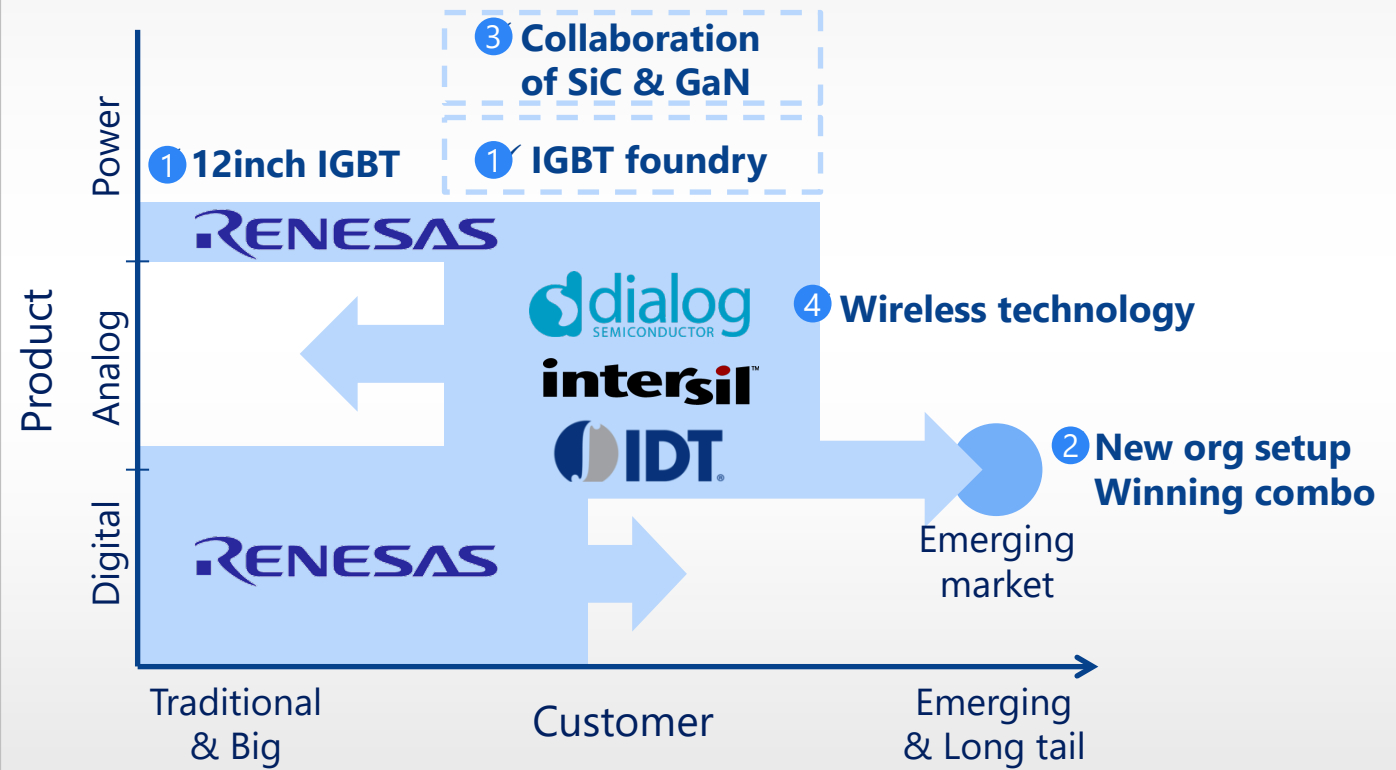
3 Collaboration of SiC & GaN

Power

1 12inch IGBT

1 IGBT foundry

RENESAS

Product

Analog

dialog SEMICONDUCTOR

4 Wireless technology

intersil

IDT

2 New org setup Winning combo

Digital

RENESAS

Emerging market

Traditional & Big

Customer

Emerging & Long tail